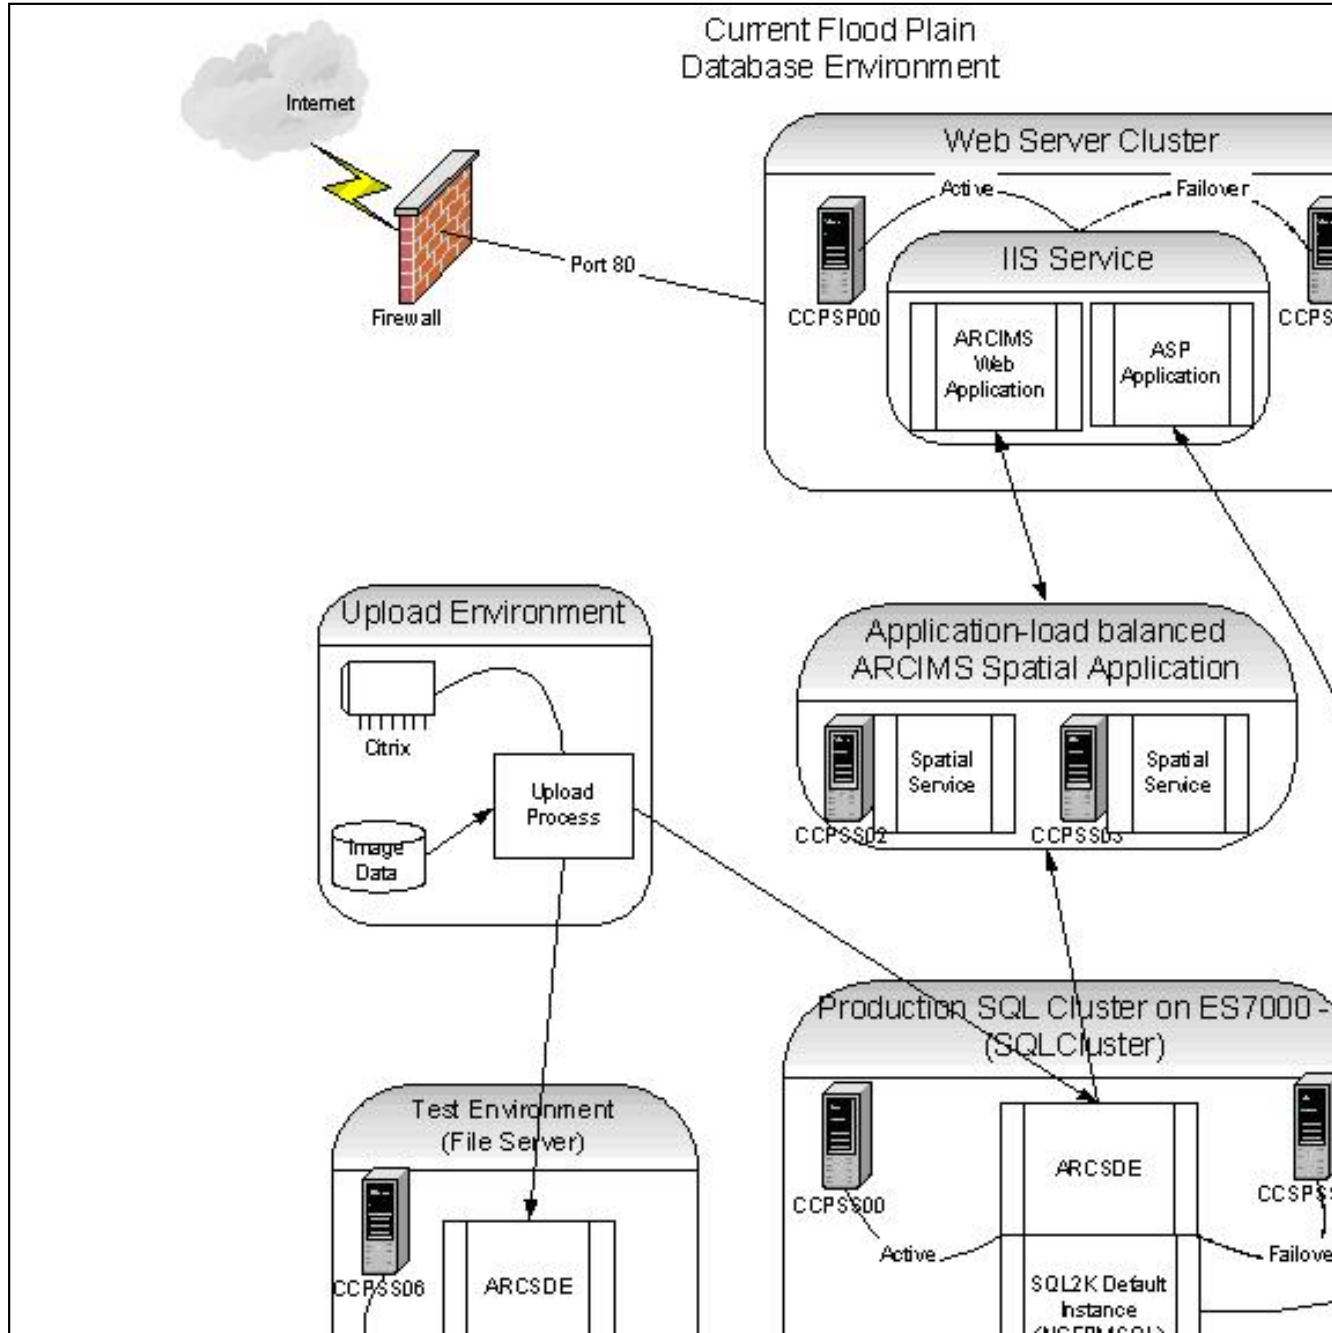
Current Flood Plain Database Environment

Internet

Firewall

Port 80

Web Server Cluster

Active

Failover

CCPSP00

CCPS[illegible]

IIS Service

ARCIMS Web Application

ASP Application

Application-load balanced ARCIMS Spatial Application

CCPSS02

Spatial Service

CCPSS03

Spatial Service

Upload Environment

Citrix

Upload Process

Image Data

Production SQL Cluster on ES7000 - (SQLCluster)

CCPSS00

ARCSDE

CCPS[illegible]

Active

Failover

SQL2K Default Instance

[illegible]

Test Environment (File Server)

CCPSS06

ARCSDE